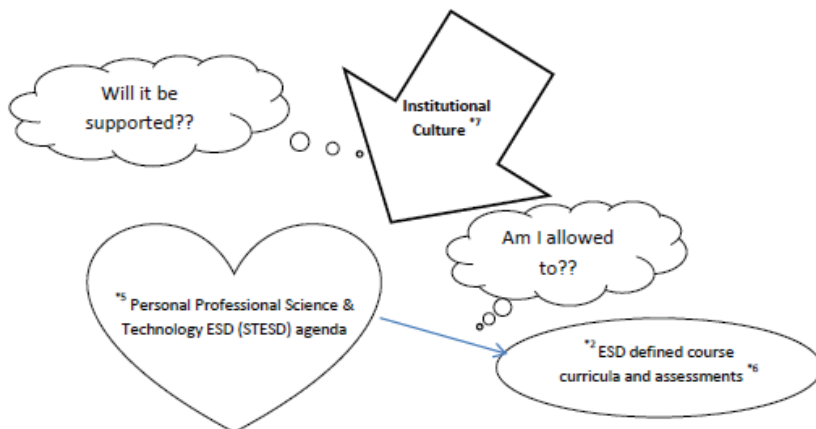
Will it be supported??

Institutional Culture $^{*7}$

Am I allowed to??

$^{*5}$ Personal Professional Science & Technology ESD (STESD) agenda

$^{*2}$ ESD defined course curricula and assessments $^{*6}$